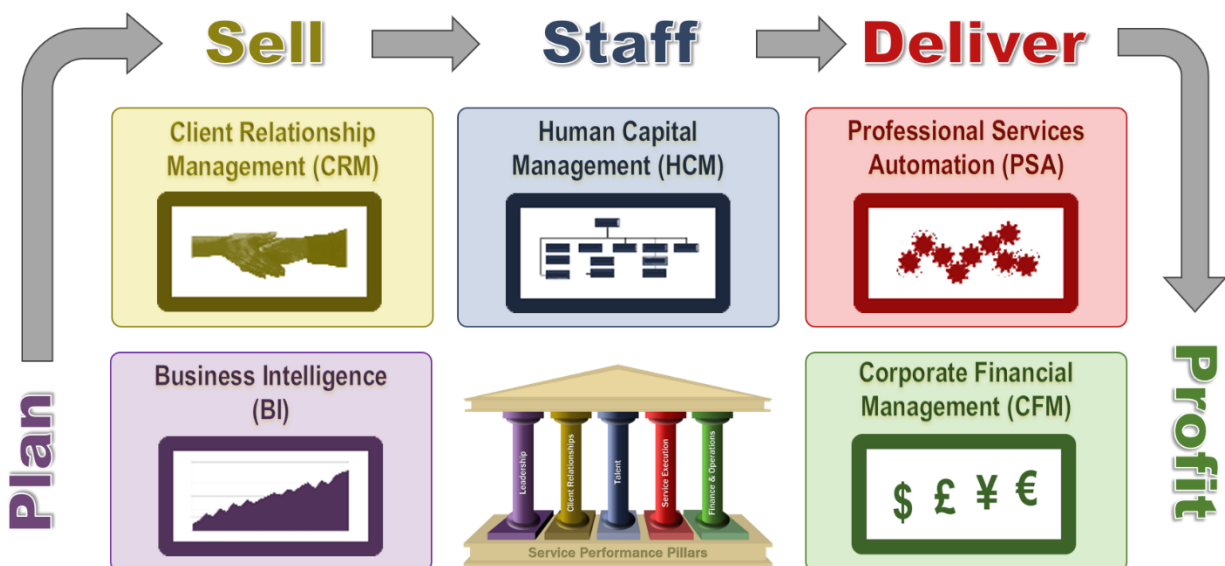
Sell

Staff

Deliver

Client Relationship Management (CRM)

Human Capital Management (HCM)

Professional Services Automation (PSA)

Business Intelligence (BI)

Leadership

Client Relationships

Talent

Service Execution

Finance & Operations

Service Performance Pillars

Corporate Financial Management (CFM)

$ £ ¥ €

Plan

Profit